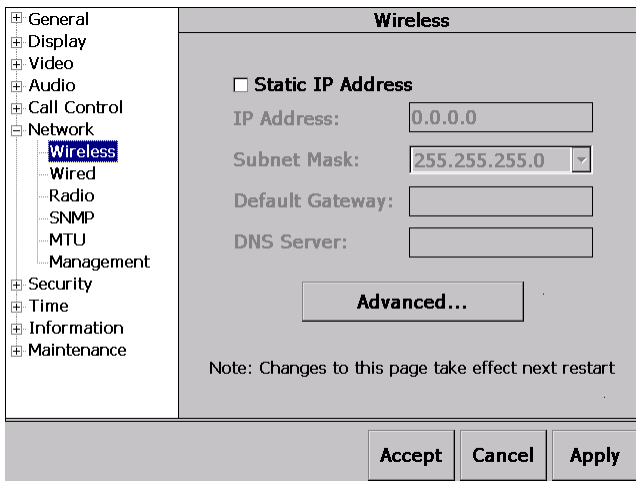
General
Display
Video
Audio
Call Control
Network
Wireless
Wired
Radio
SNMP
MTU
Management
Security
Time
Information
Maintenance

Wireless

Static IP Address

IP Address: 0.0.0.0

Subnet Mask: 255.255.255.0

Default Gateway:

DNS Server:

Advanced...

Note: Changes to this page take effect next restart

Accept Cancel Apply